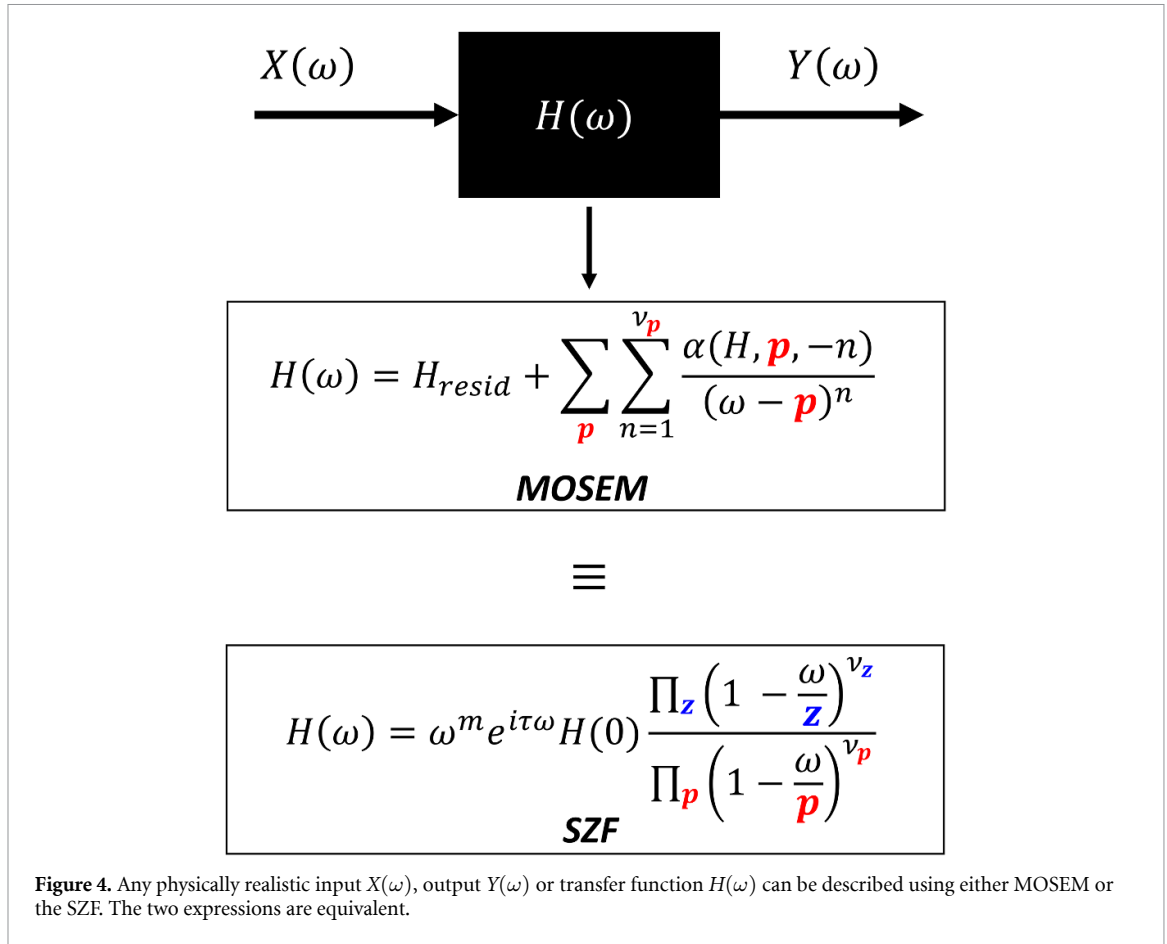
$X(\omega)$

$H(\omega)$

$Y(\omega)$

$H(\omega) = H_{resid} + \sum_{\boldsymbol{p}} \sum_{n=1}^{\nu_{\boldsymbol{p}}} \frac{\alpha(H, \boldsymbol{p}, -n)}{(\omega - \boldsymbol{p})^n}$

MOSEM

$\equiv$

$H(\omega) = \omega^m e^{i\tau\omega} H(0) \frac{\prod_{\boldsymbol{z}} \left(1 - \frac{\omega}{\boldsymbol{z}}\right)^{\nu_{\boldsymbol{z}}}}{\prod_{\boldsymbol{p}} \left(1 - \frac{\omega}{\boldsymbol{p}}\right)^{\nu_{\boldsymbol{p}}}}$

SZF

Figure 4. Any physically realistic input $X(\omega)$, output $Y(\omega)$ or transfer function $H(\omega)$ can be described using either MOSEM or the SZF. The two expressions are equivalent.